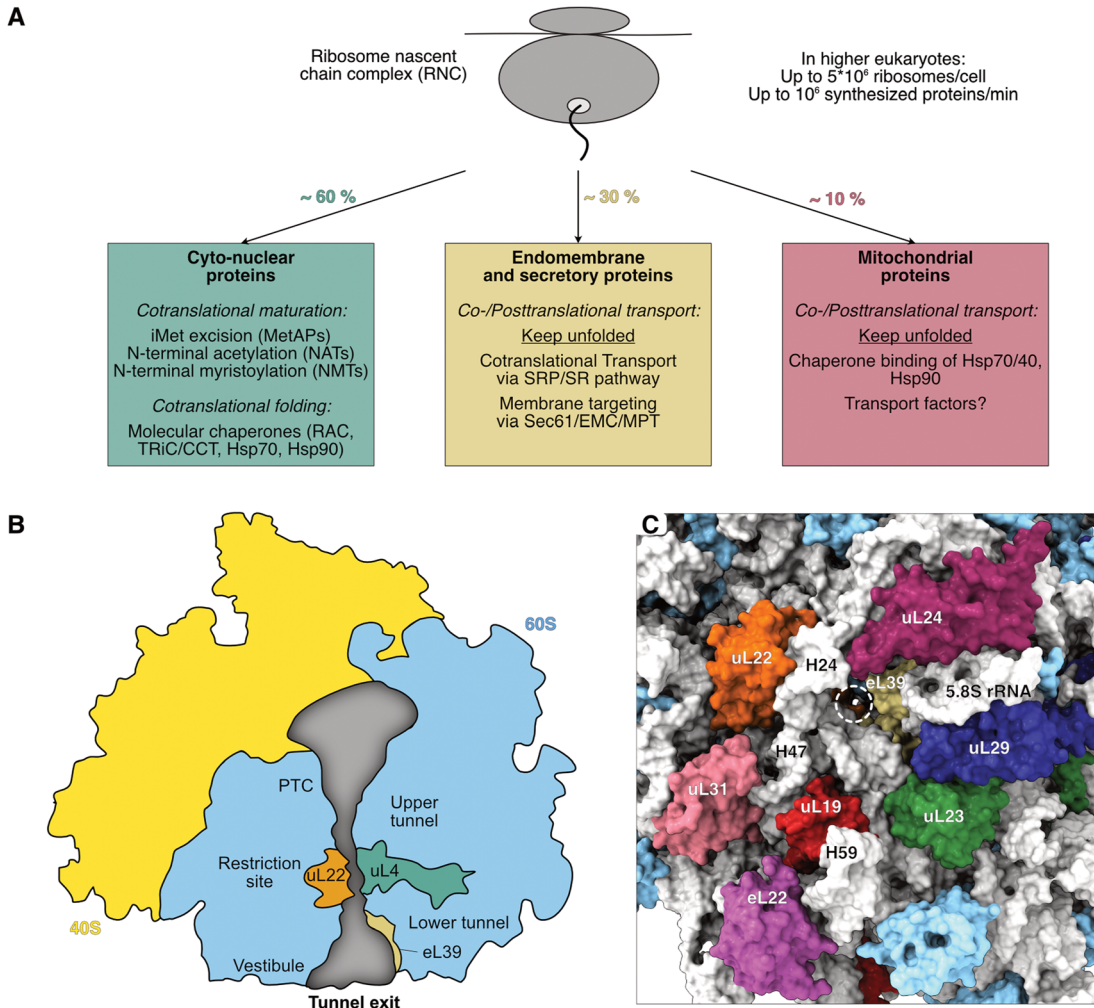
A

Ribosome nascent chain complex (RNC)

In higher eukaryotes:
Up to $5*10^6$ ribosomes/cell
Up to $10^6$ synthesized proteins/min

~ 60 %

~ 30 %

~ 10 %

**Cyto-nuclear proteins**

*Cotranslational maturation:*
iMet excision (MetAPs)
N-terminal acetylation (NATs)
N-terminal myristoylation (NMTs)

*Cotranslational folding:*
Molecular chaperones (RAC, TRiC/CCT, Hsp70, Hsp90)

**Endomembrane and secretory proteins**

*Co-/Posttranslational transport:*
Keep unfolded
Cotranslational Transport via SRP/SR pathway
Membrane targeting via Sec61/EMC/MPT

**Mitochondrial proteins**

*Co-/Posttranslational transport:*
Keep unfolded
Chaperone binding of Hsp70/40, Hsp90
Transport factors?

B

60S

PTC

Upper tunnel

Restriction site

uL22

uL4

Lower tunnel

eL39

Vestibule

40S

Tunnel exit

C

uL24

uL22

H24

eL39

5.8S rRNA

H47

uL29

uL31

uL19

uL23

H59

eL22